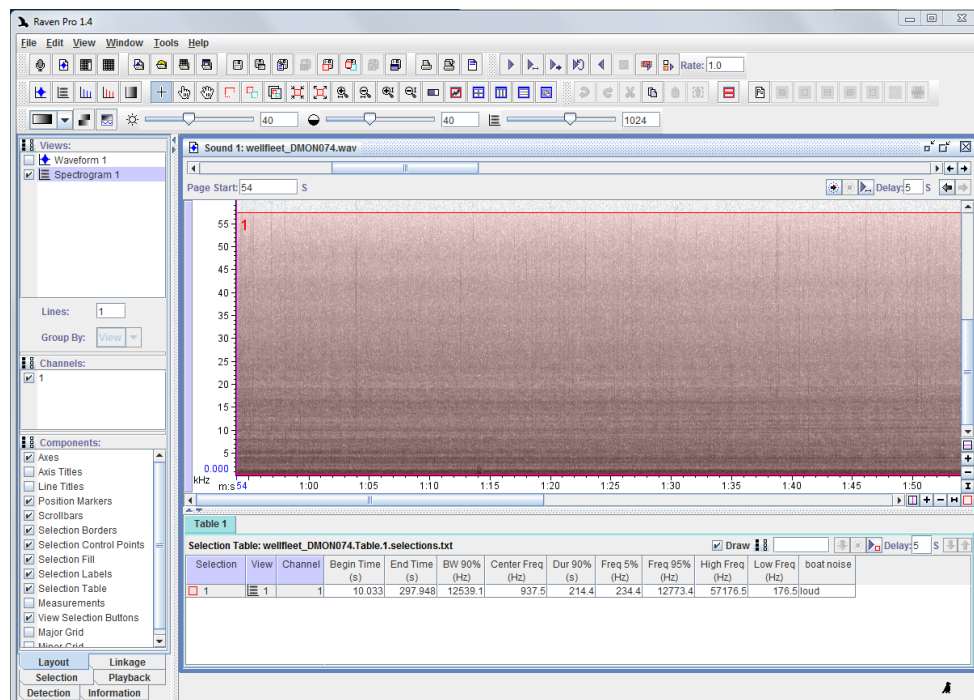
Raven Pro 1.4

File Edit View Window Tools Help

Rate: 1.0

40 40 1024

Views:
Waveform 1
Spectrogram 1

Lines: 1
Group By: View

Channels:
1

Components:
Axes
Axis Titles
Line Titles
Position Markers
Scrollbars
Selection Borders
Selection Control Points
Selection Fill
Selection Labels
Selection Table
Measurements
View Selection Buttons
Major Grid
Minor Grid

Layout Linkage
Selection Playback
Detection Information

Sound 1: wellfleet_DMON074.wav

Page Start: 54 S
Delay: 5 S

55
50
45
40
35
30
25
20
15
10
5
0.000
kHz
1
m:s 54 1:00 1:05 1:10 1:15 1:20 1:25 1:30 1:35 1:40 1:45 1:50

Table 1

Selection Table: wellfleet_DMON074.Table.1.selections.txt
Draw
Delay: 5 S

| Selection | View | Channel | Begin Time (s) | End Time (s) | BW 90% (Hz) | Center Freq (Hz) | Dur 90% (s) | Freq 5% (Hz) | Freq 95% (Hz) | High Freq (Hz) | Low Freq (Hz) | boat noise |
|---|---|---|---|---|---|---|---|---|---|---|---|---|
| 1 | 1 | 1 | 10.033 | 297.948 | 12539.1 | 937.5 | 214.4 | 234.4 | 12773.4 | 57176.5 | 176.5 | loud |